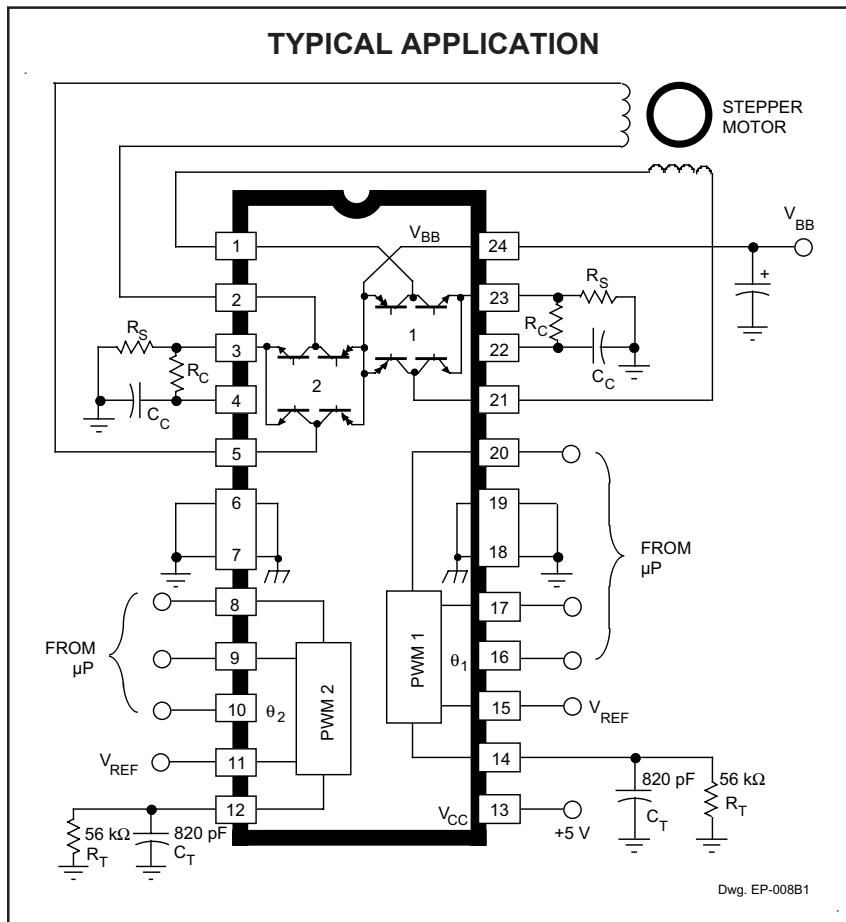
TYPICAL APPLICATION

STEPPER MOTOR

$V_{BB}$

1

24

$V_{BB}$

2

23

$R_S$

$R_C$

1

$R_S$

3

22

$R_C$

2

$C_C$

4

21

$C_C$

5

20

6

19

7

18

FROM μP

8

17

PWM 1

FROM μP

9

16

$\theta_1$

PWM 2

10

$\theta_2$

15

$V_{REF}$

$V_{REF}$

11

14

820 pF

56 kΩ

12

$C_T$

$R_T$

56 kΩ

820 pF

$V_{CC}$

13

+5 V

$R_T$

$C_T$

Dwg. EP-008B1